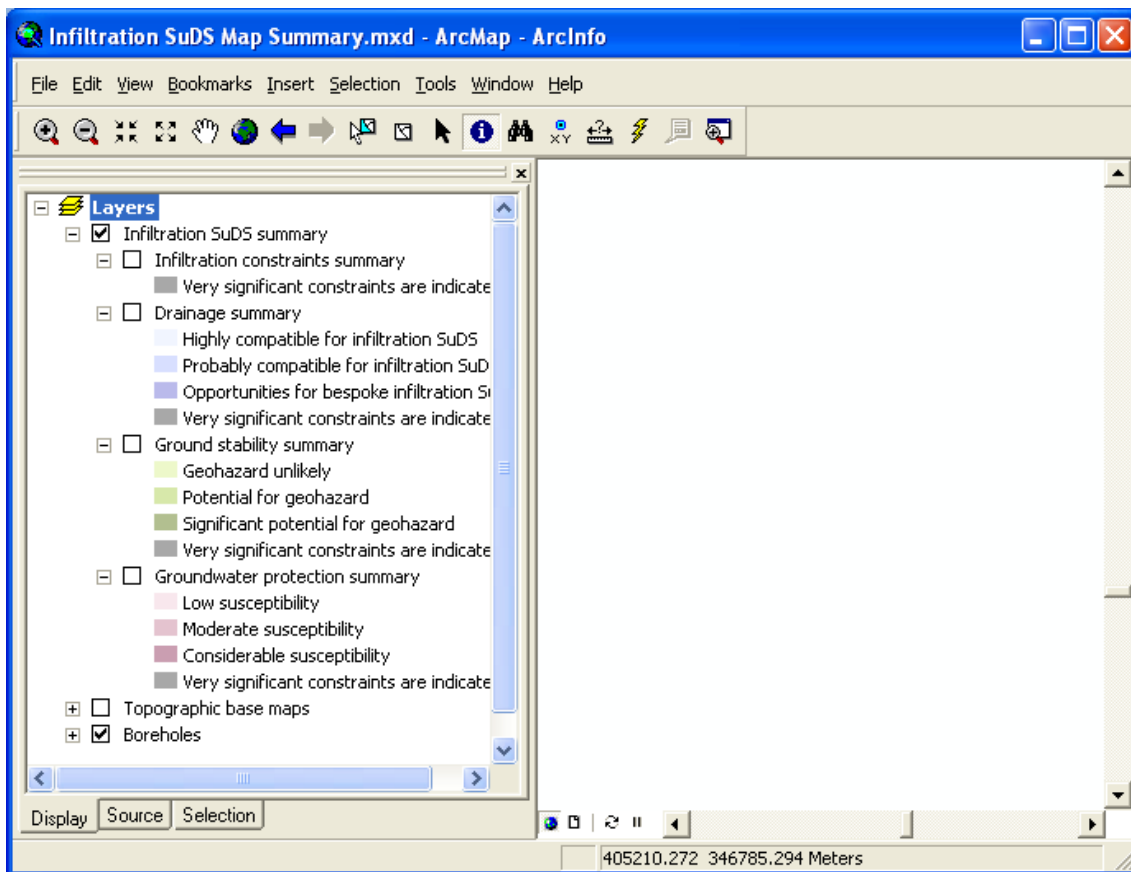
Infiltration SuDS Map Summary.mxd - ArcMap - ArcInfo

File Edit View Bookmarks Insert Selection Tools Window Help

Layers
Infiltration SuDS summary
Infiltration constraints summary
Very significant constraints are indicate
Drainage summary
Highly compatible for infiltration SuDS
Probably compatible for infiltration SuD
Opportunities for bespoke infiltration S
Very significant constraints are indicate
Ground stability summary
Geohazard unlikely
Potential for geohazard
Significant potential for geohazard
Very significant constraints are indicate
Groundwater protection summary
Low susceptibility
Moderate susceptibility
Considerable susceptibility
Very significant constraints are indicate
Topographic base maps
Boreholes

Display Source Selection

405210.272 346785.294 Meters